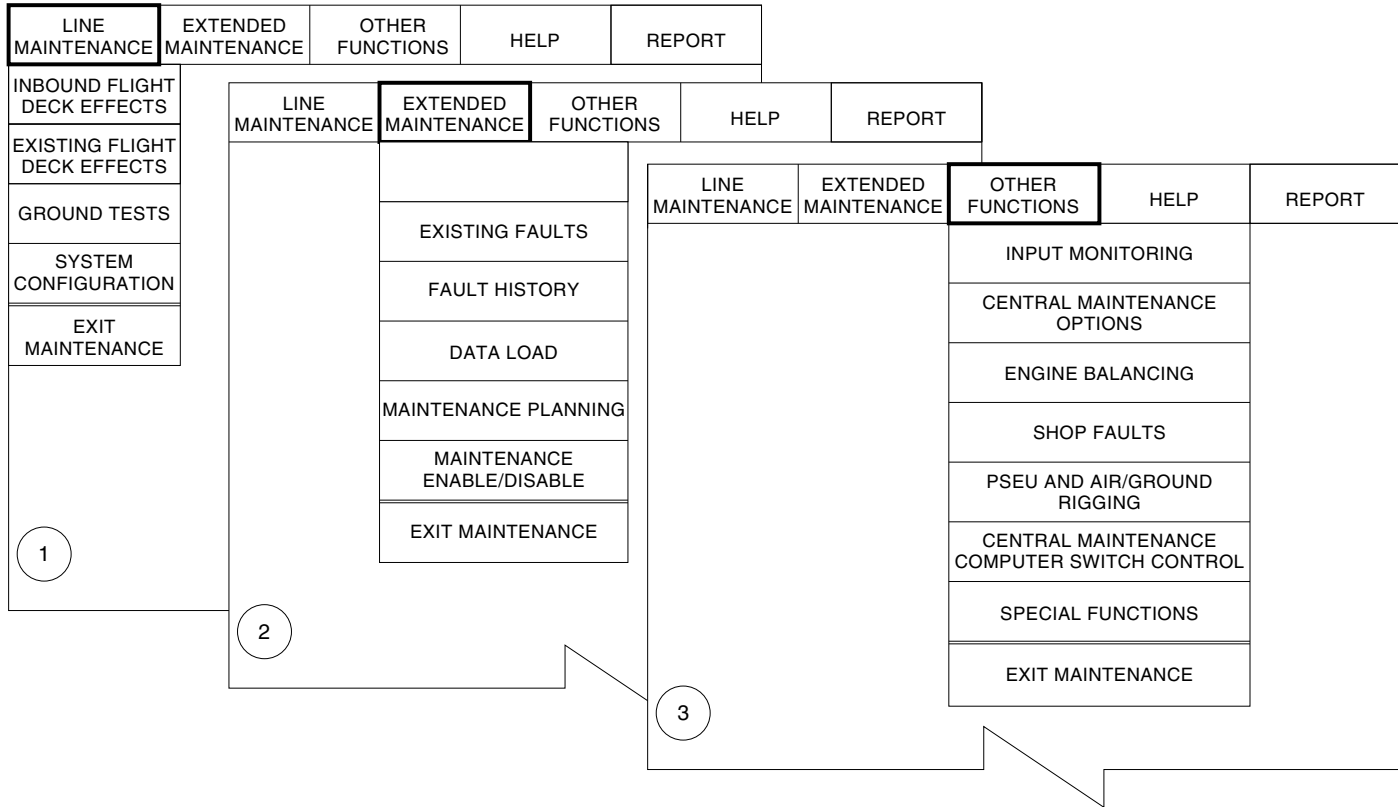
LINE MAINTENANCE | EXTENDED MAINTENANCE | OTHER FUNCTIONS | HELP | REPORT

INBOUND FLIGHT DECK EFFECTS
EXISTING FLIGHT DECK EFFECTS
GROUND TESTS
SYSTEM CONFIGURATION
EXIT MAINTENANCE

1

LINE MAINTENANCE | EXTENDED MAINTENANCE | OTHER FUNCTIONS | HELP | REPORT

EXISTING FAULTS
FAULT HISTORY
DATA LOAD
MAINTENANCE PLANNING
MAINTENANCE ENABLE/DISABLE
EXIT MAINTENANCE

2

LINE MAINTENANCE | EXTENDED MAINTENANCE | OTHER FUNCTIONS | HELP | REPORT

INPUT MONITORING
CENTRAL MAINTENANCE OPTIONS
ENGINE BALANCING
SHOP FAULTS
PSEU AND AIR/GROUND RIGGING
CENTRAL MAINTENANCE COMPUTER SWITCH CONTROL
SPECIAL FUNCTIONS
EXIT MAINTENANCE

3